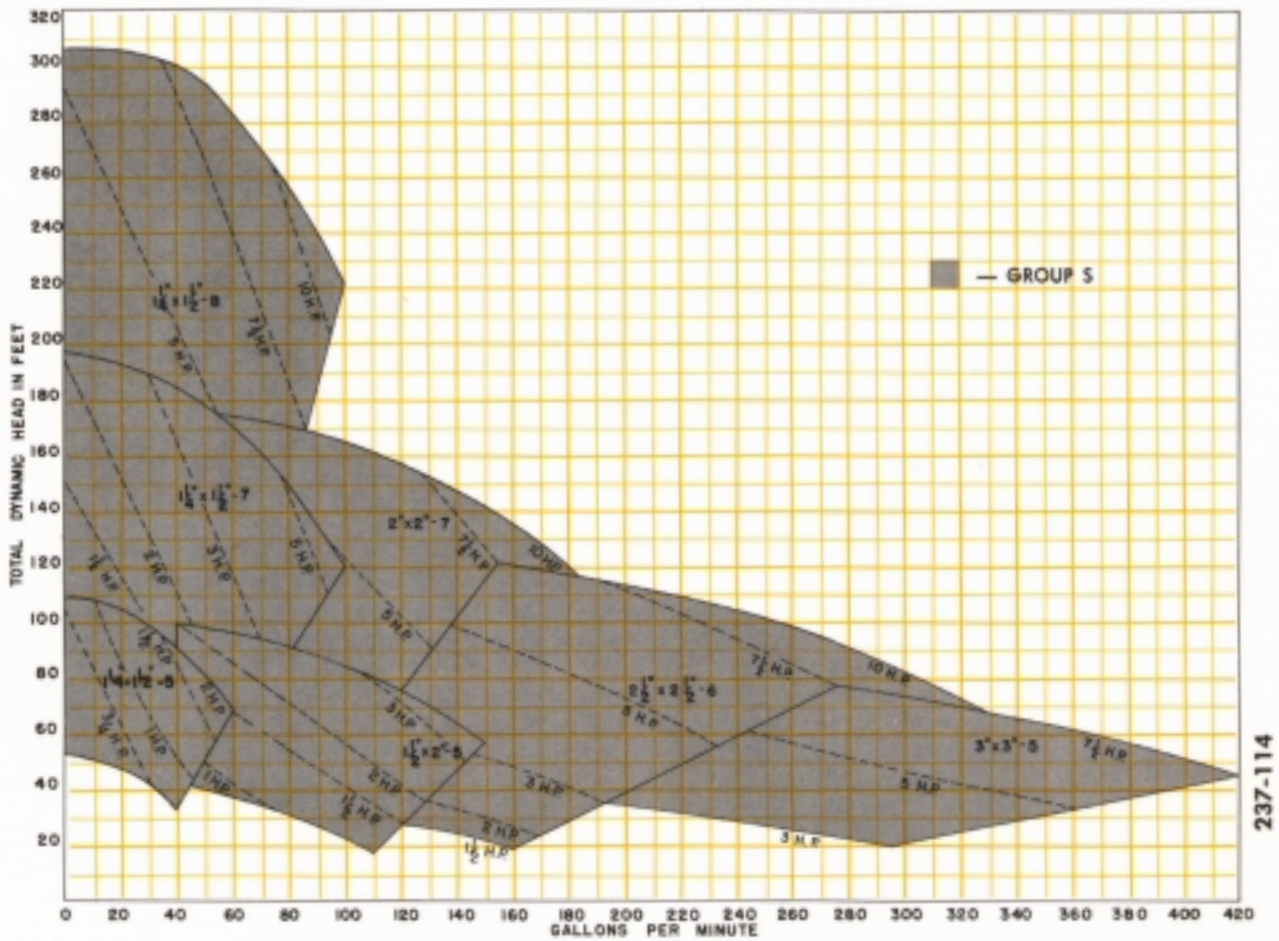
320
300
280
260
240
220
200
180
160
140
120
100
80
60
40
20

TOTAL DYNAMIC HEAD IN FEET

— GROUP S

$1\frac{1}{4}" \times 1\frac{1}{2}"$ - 8
3 H.P.
$7\frac{1}{2}$ H.P.
10 H.P.

$1\frac{1}{4}" \times 1\frac{1}{2}"$ - 7
$1\frac{1}{2}$ H.P.
2 H.P.
3 H.P.
5 H.P.

2" x 2" - 7
$7\frac{1}{2}$ H.P.
10 H.P.
5 H.P.

$1\frac{1}{4}" \times 1\frac{1}{2}"$ - 5
$1\frac{1}{2}$ H.P.
2 H.P.
$\frac{3}{4}$ H.P.
1 H.P.
1 H.P.

$1\frac{1}{2}" \times 2"$ - 5
3 H.P.
2 H.P.
$1\frac{1}{2}$ H.P.
2 H.P.
$1\frac{1}{2}$ H.P.
3 H.P.

$2\frac{1}{2}" \times 2\frac{1}{2}"$ - 6
5 H.P.
$7\frac{1}{2}$ H.P.
10 H.P.

3" x 3" - 5
$7\frac{1}{2}$ H.P.
5 H.P.
3 H.P.

0 20 40 60 80 100 120 140 160 180 200 220 240 260 280 300 320 340 360 380 400 420
GALLONS PER MINUTE

237-114